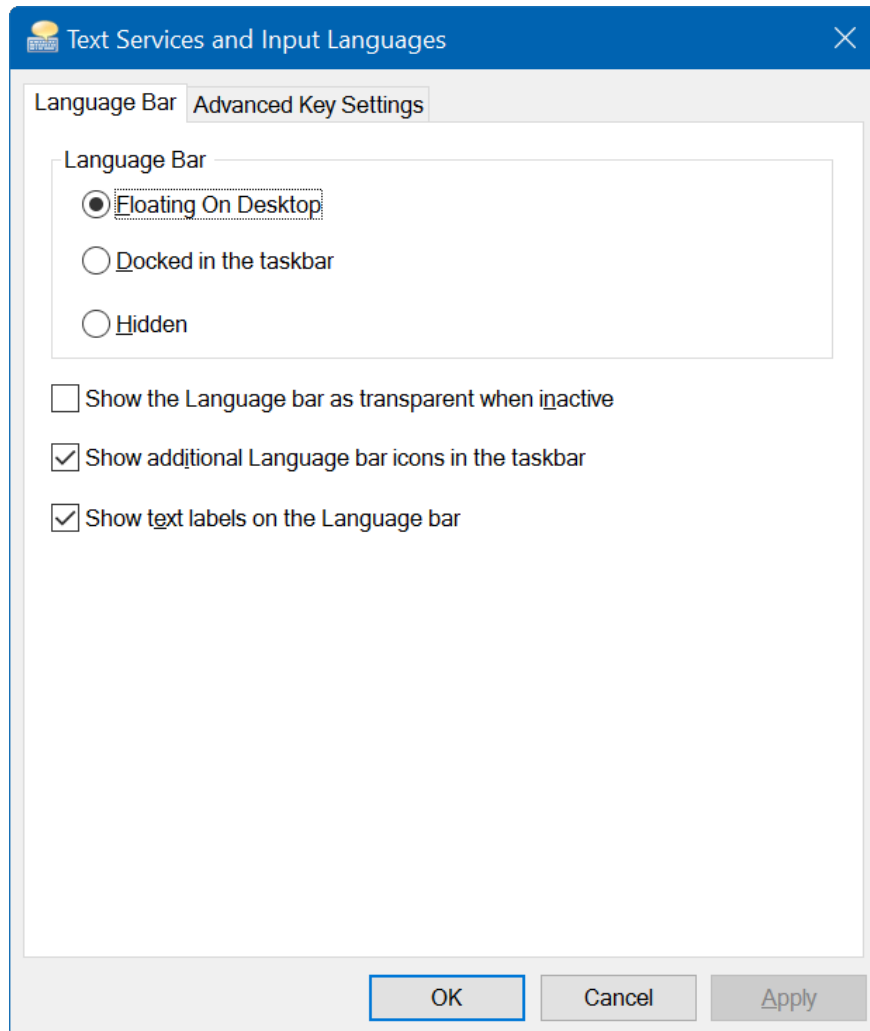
Text Services and Input Languages

Language Bar

Advanced Key Settings

Language Bar

Floating On Desktop

Docked in the taskbar

Hidden

Show the Language bar as transparent when inactive

Show additional Language bar icons in the taskbar

Show text labels on the Language bar

OK

Cancel

Apply